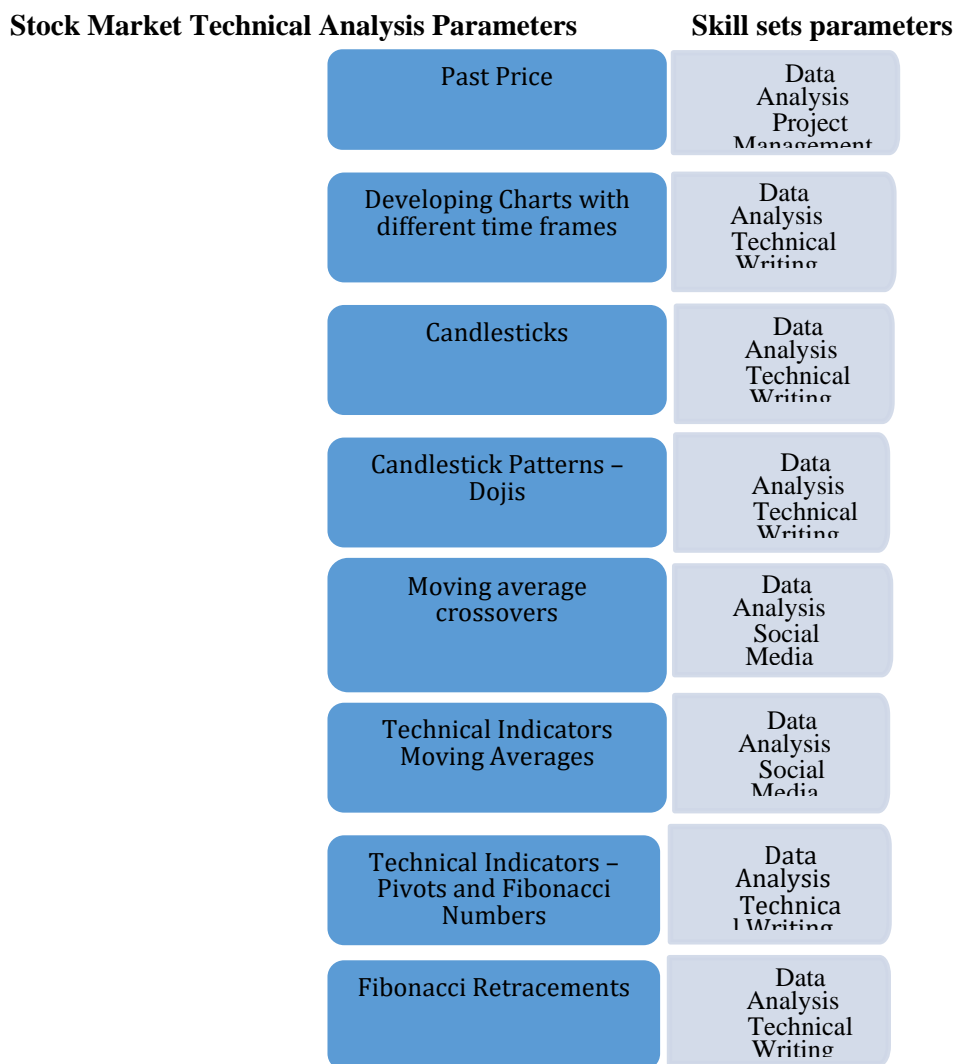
Stock Market Technical Analysis Parameters

Skill sets parameters

Past Price

Data Analysis Project Management

Developing Charts with different time frames

Data Analysis Technical Writing

Candlesticks

Data Analysis Technical Writing

Candlestick Patterns – Dojis

Data Analysis Technical Writing

Moving average crossovers

Data Analysis Social Media

Technical Indicators Moving Averages

Data Analysis Social Media

Technical Indicators – Pivots and Fibonacci Numbers

Data Analysis Technica l Writing

Fibonacci Retracements

Data Analysis Technical Writing